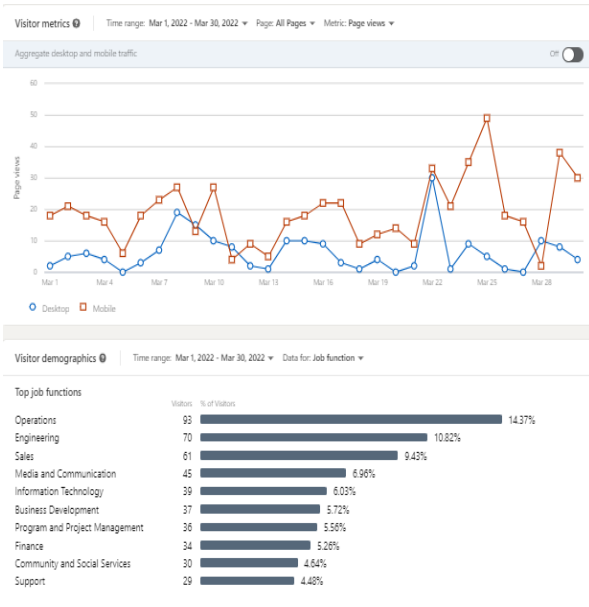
Visitor metrics ? Time range: Mar 1, 2022 - Mar 30, 2022 ▾ Page: All Pages ▾ Metric: Page views ▾

Aggregate desktop and mobile traffic

Off

60
50
40
30
20
10
0

Page views

Mar 1 Mar 4 Mar 7 Mar 10 Mar 13 Mar 16 Mar 19 Mar 22 Mar 25 Mar 28

Desktop Mobile

Visitor demographics ? Time range: Mar 1, 2022 - Mar 30, 2022 ▾ Data for: Job function ▾

Top job functions

| | Visitors | % of Visitors |
|---|---|---|
| Operations | 93 | 14.37% |
| Engineering | 70 | 10.82% |
| Sales | 61 | 9.43% |
| Media and Communication | 45 | 6.96% |
| Information Technology | 39 | 6.03% |
| Business Development | 37 | 5.72% |
| Program and Project Management | 36 | 5.56% |
| Finance | 34 | 5.26% |
| Community and Social Services | 30 | 4.64% |
| Support | 29 | 4.48% |